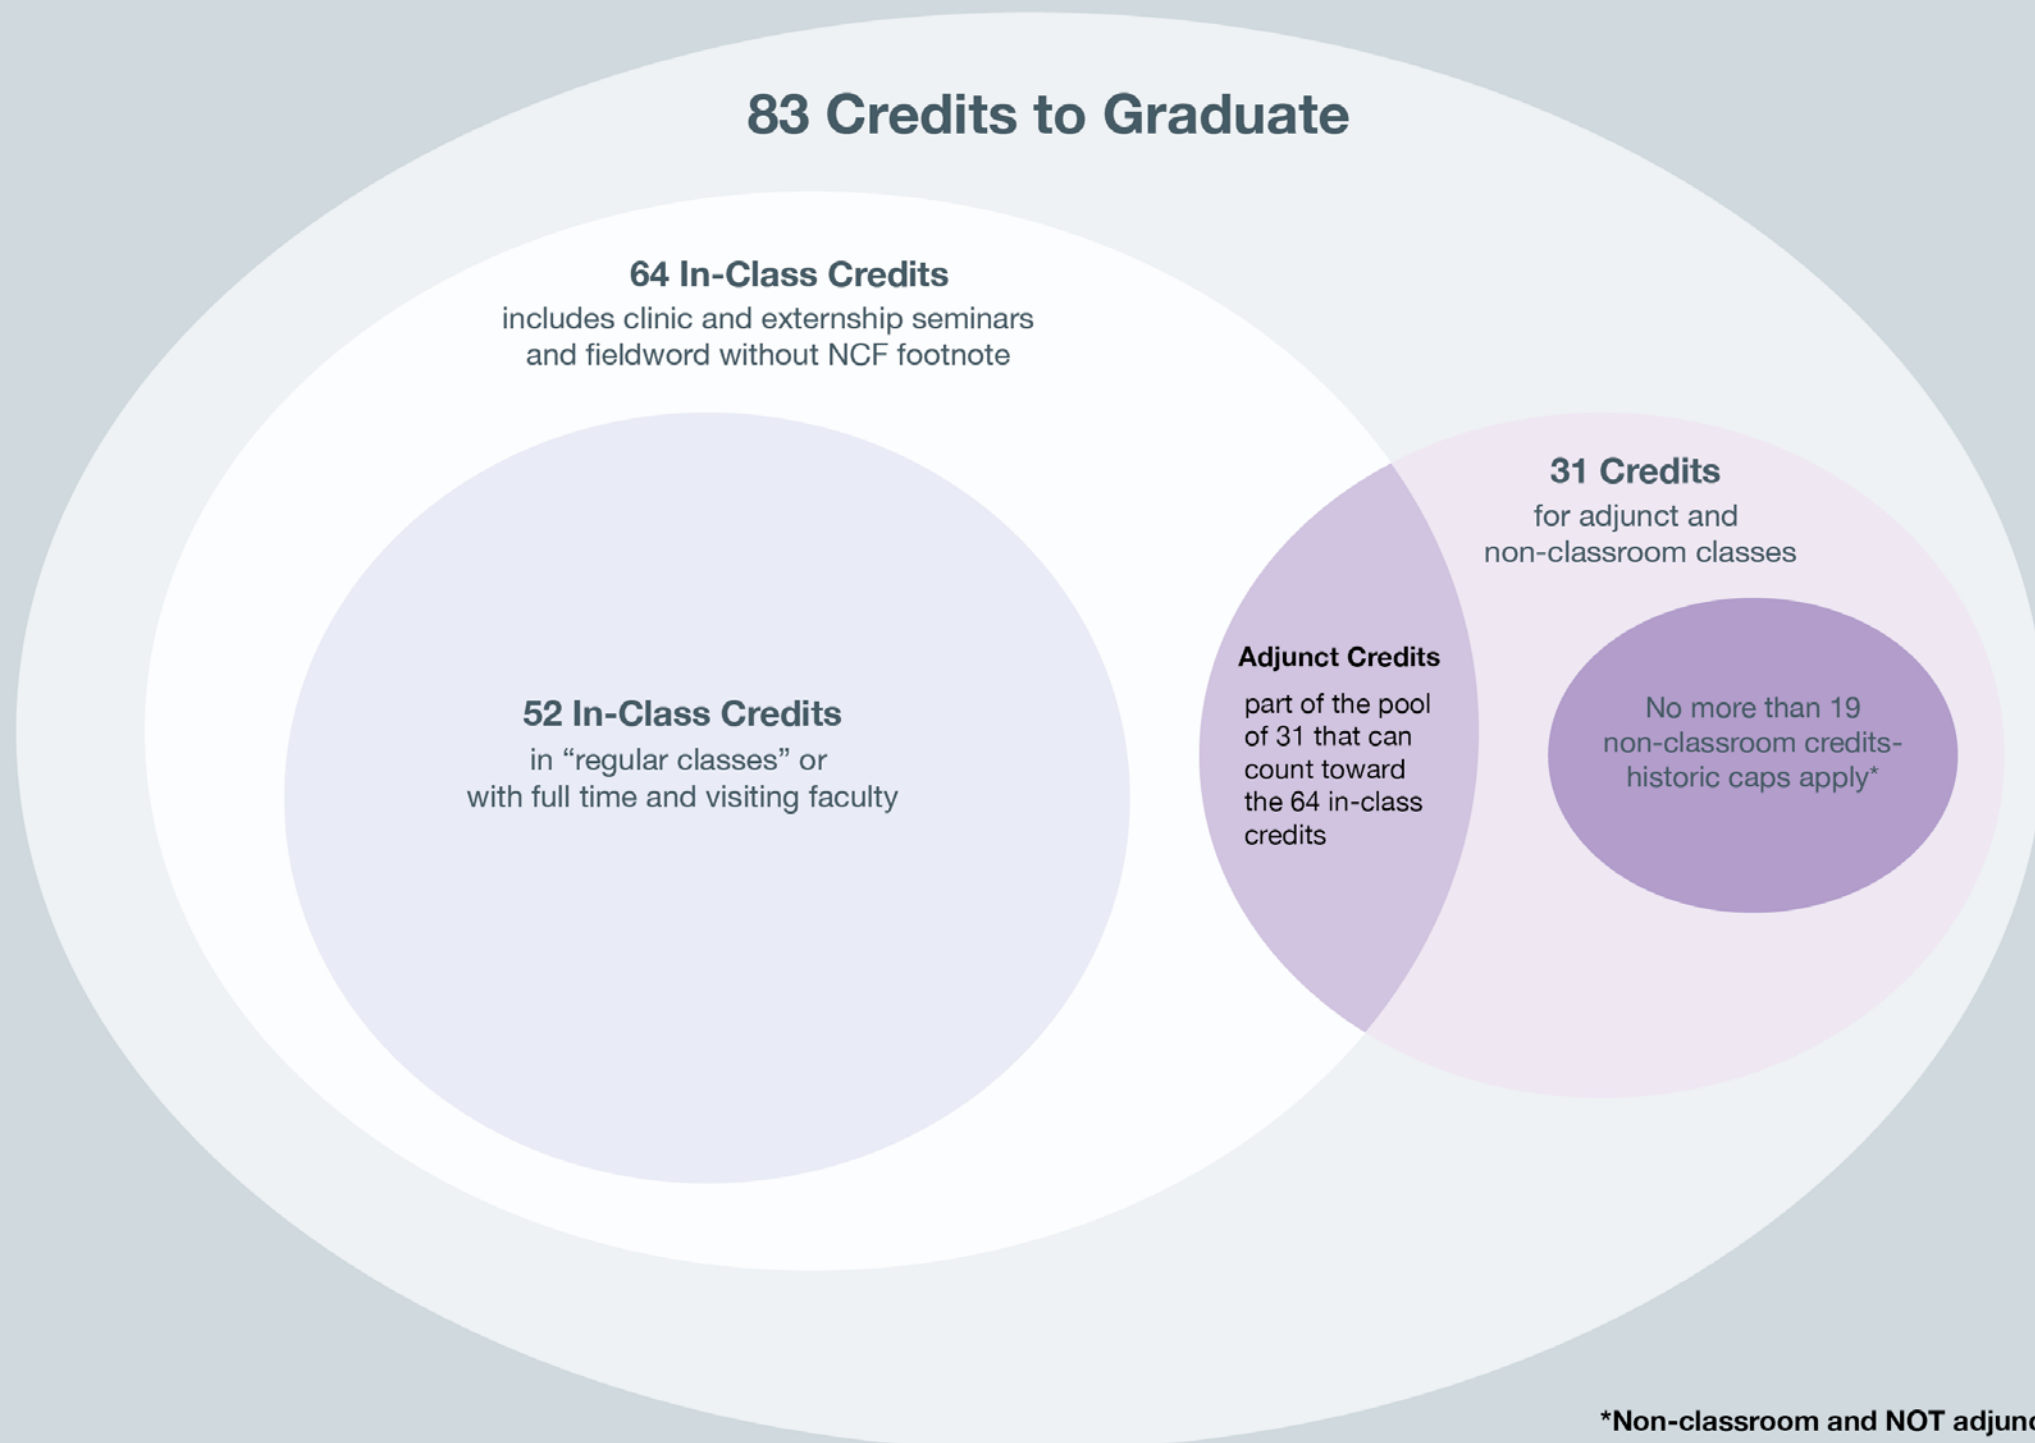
83 Credits to Graduate

64 In-Class Credits
includes clinic and externship seminars and fieldword without NCF footnote

52 In-Class Credits
in “regular classes” or with full time and visiting faculty

31 Credits
for adjunct and non-classroom classes

Adjunct Credits
part of the pool of 31 that can count toward the 64 in-class credits

No more than 19 non-classroom credits-historic caps apply*

*Non-classroom and NOT adjun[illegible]